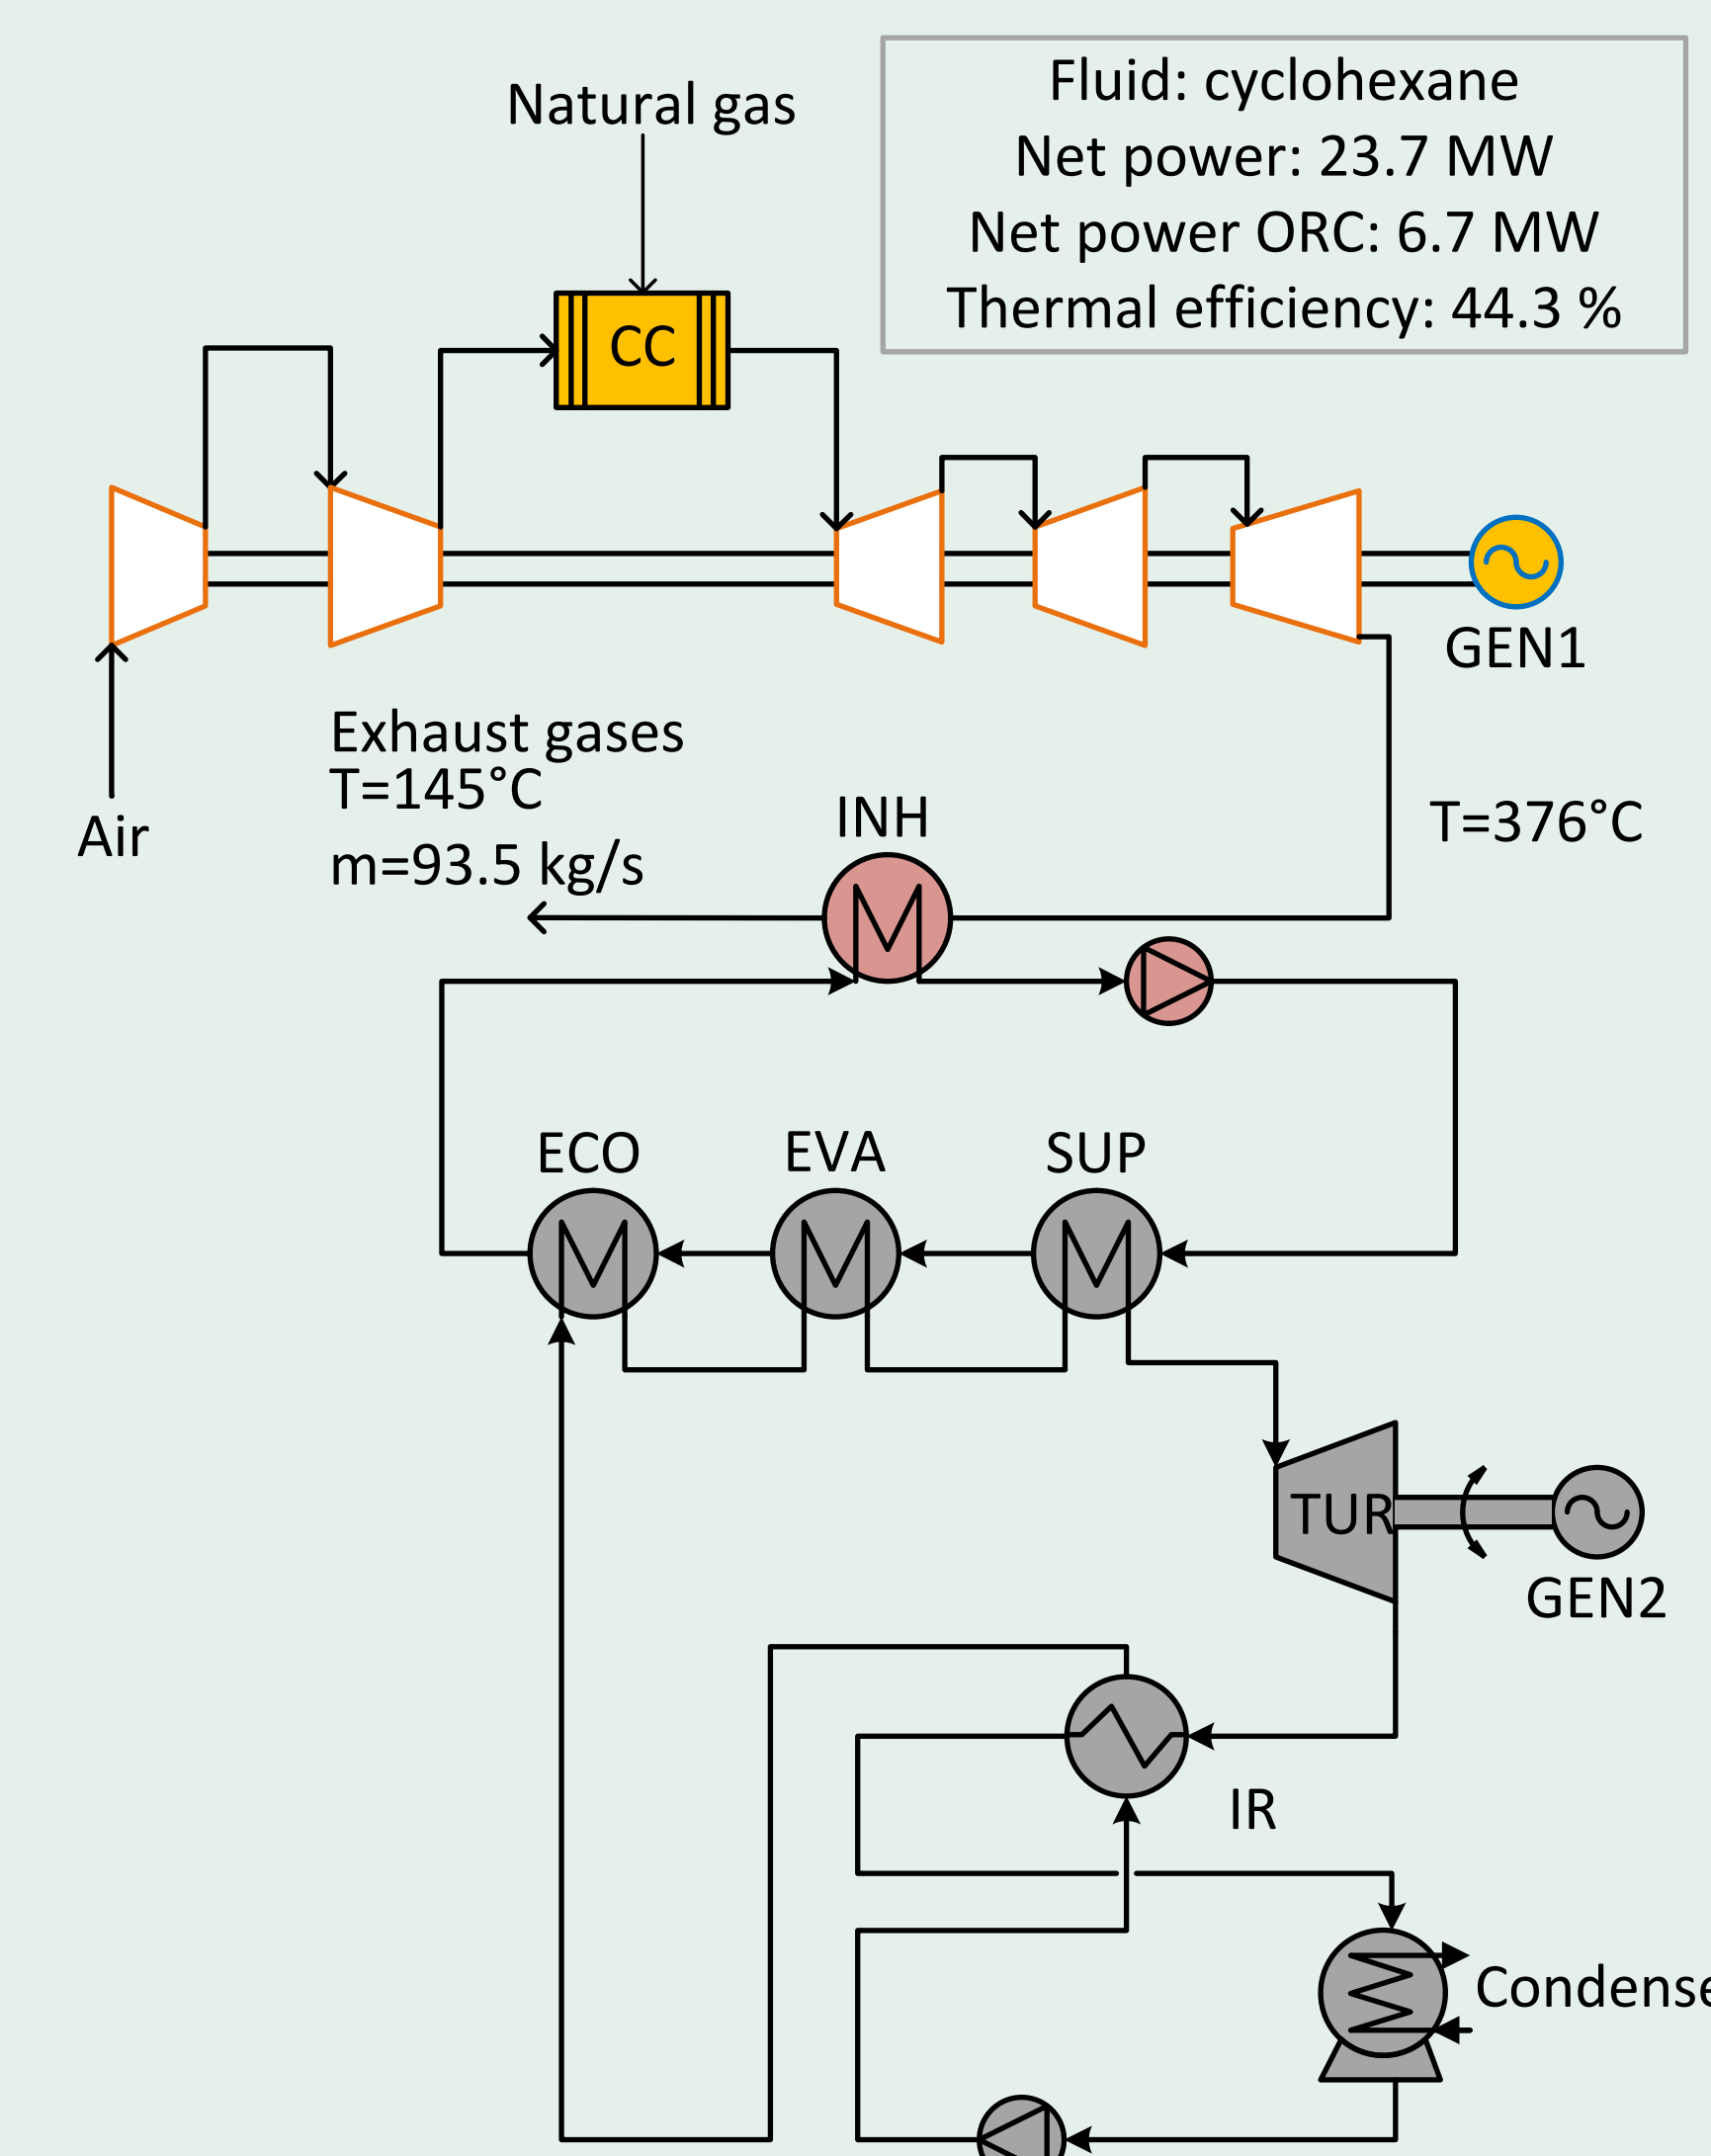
Fluid: cyclohexane
Net power: 23.7 MW
Net power ORC: 6.7 MW
Thermal efficiency: 44.3 %

Natural gas

CC

GEN1

Air

Exhaust gases
T=145°C
m=93.5 kg/s

INH

T=376°C

ECO

EVA

SUP

TUR

GEN2

IR

Condense